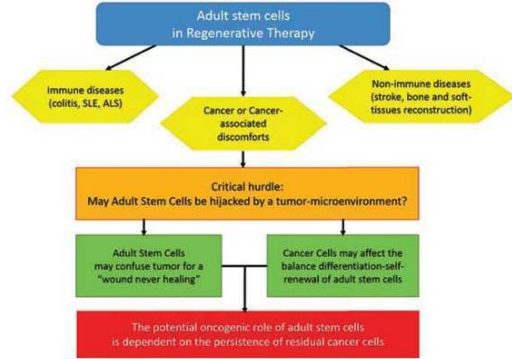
Adult stem cells in Regenerative Therapy

Immune diseases (colitis, SLE, ALS)

Cancer or Cancer-associated discomforts

Non-immune diseases (stroke, bone and soft-tissues reconstruction)

Critical hurdle:
May Adult Stem Cells be hijacked by a tumor-microenvironment?

Adult Stem Cells may confuse tumor for a "wound never healing"

Cancer Cells may affect the balance differentiation-self-renewal of adult stem cells

The potential oncogenic role of adult stem cells is dependent on the persistence of residual cancer cells